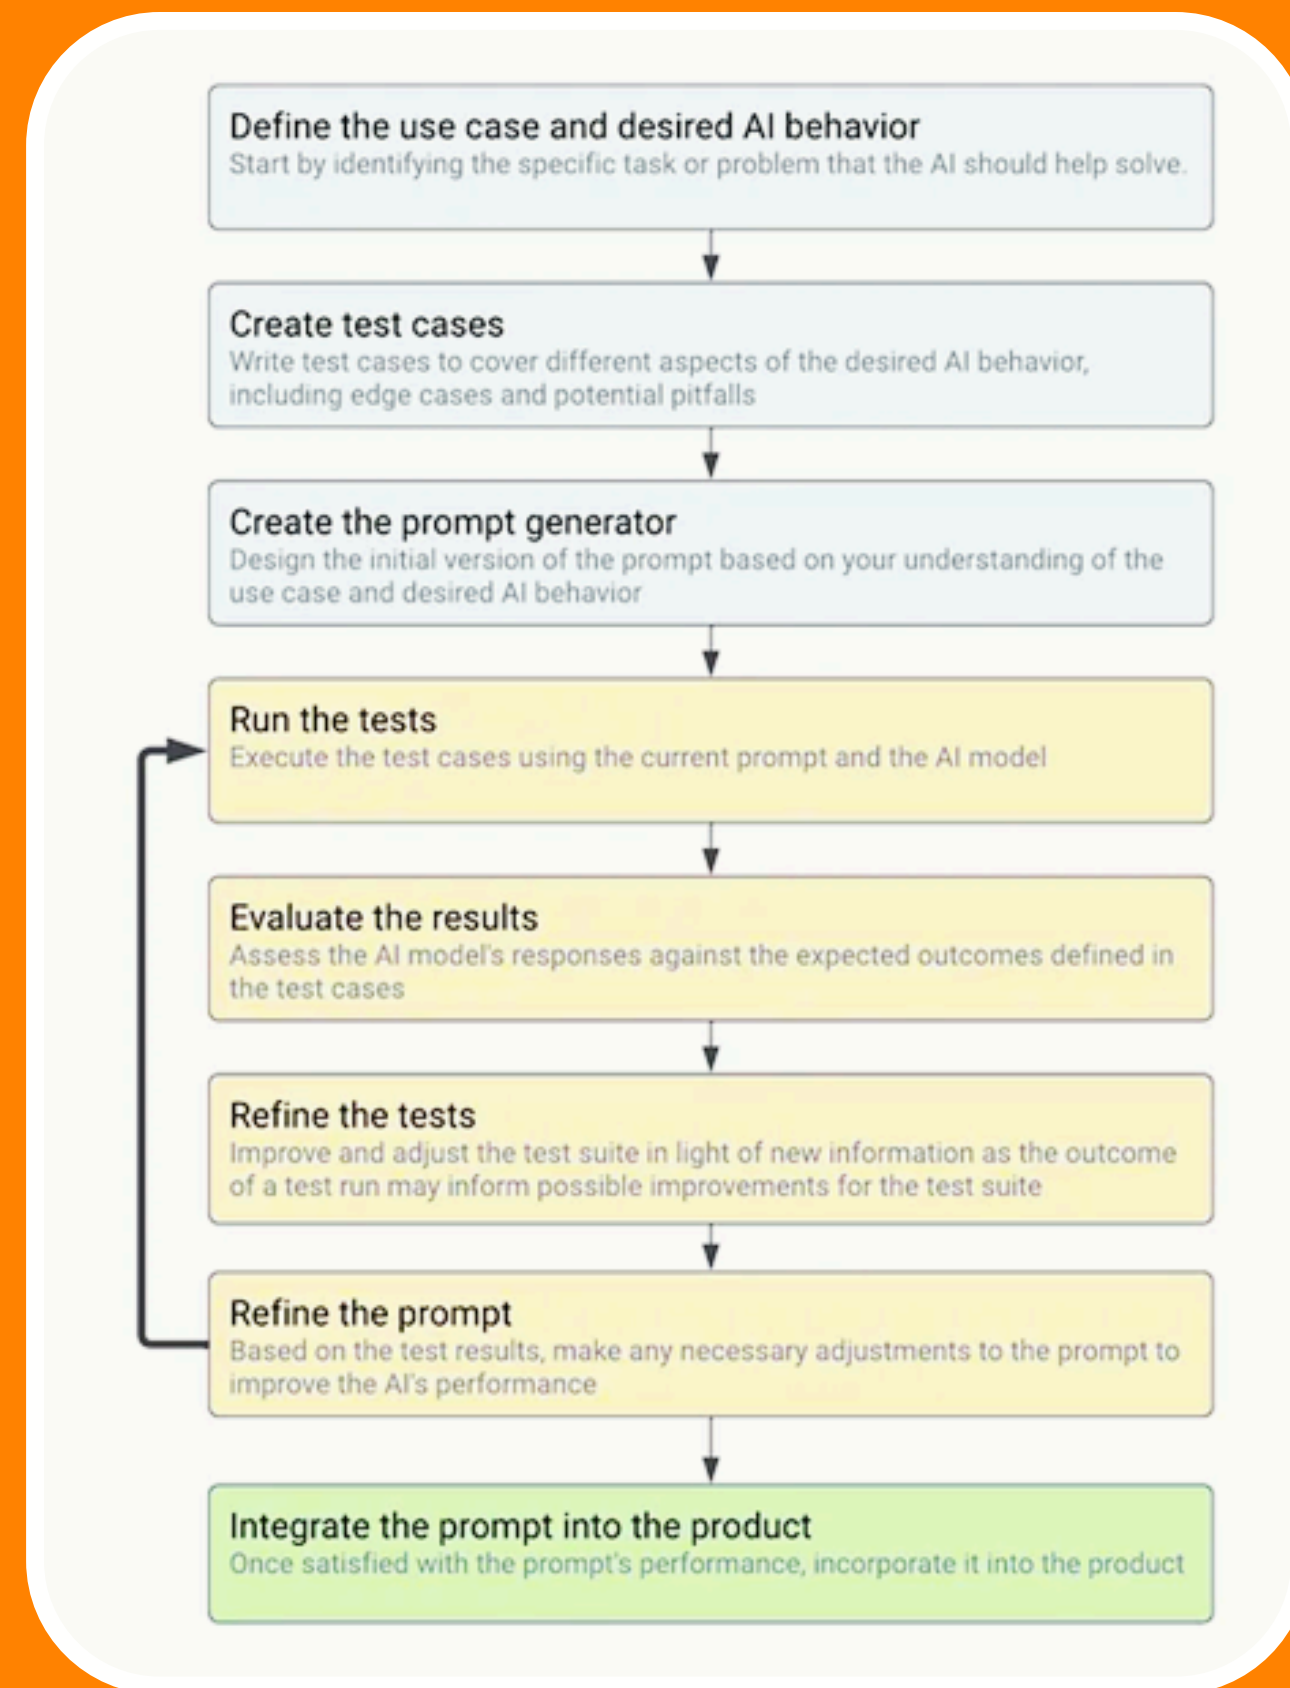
Define the use case and desired AI behavior
Start by identifying the specific task or problem that the AI should help solve.

Create test cases
Write test cases to cover different aspects of the desired AI behavior, including edge cases and potential pitfalls

Create the prompt generator
Design the initial version of the prompt based on your understanding of the use case and desired AI behavior

Run the tests
Execute the test cases using the current prompt and the AI model

Evaluate the results
Assess the AI model's responses against the expected outcomes defined in the test cases

Refine the tests
Improve and adjust the test suite in light of new information as the outcome of a test run may inform possible improvements for the test suite

Refine the prompt
Based on the test results, make any necessary adjustments to the prompt to improve the AI's performance

Integrate the prompt into the product
Once satisfied with the prompt's performance, incorporate it into the product